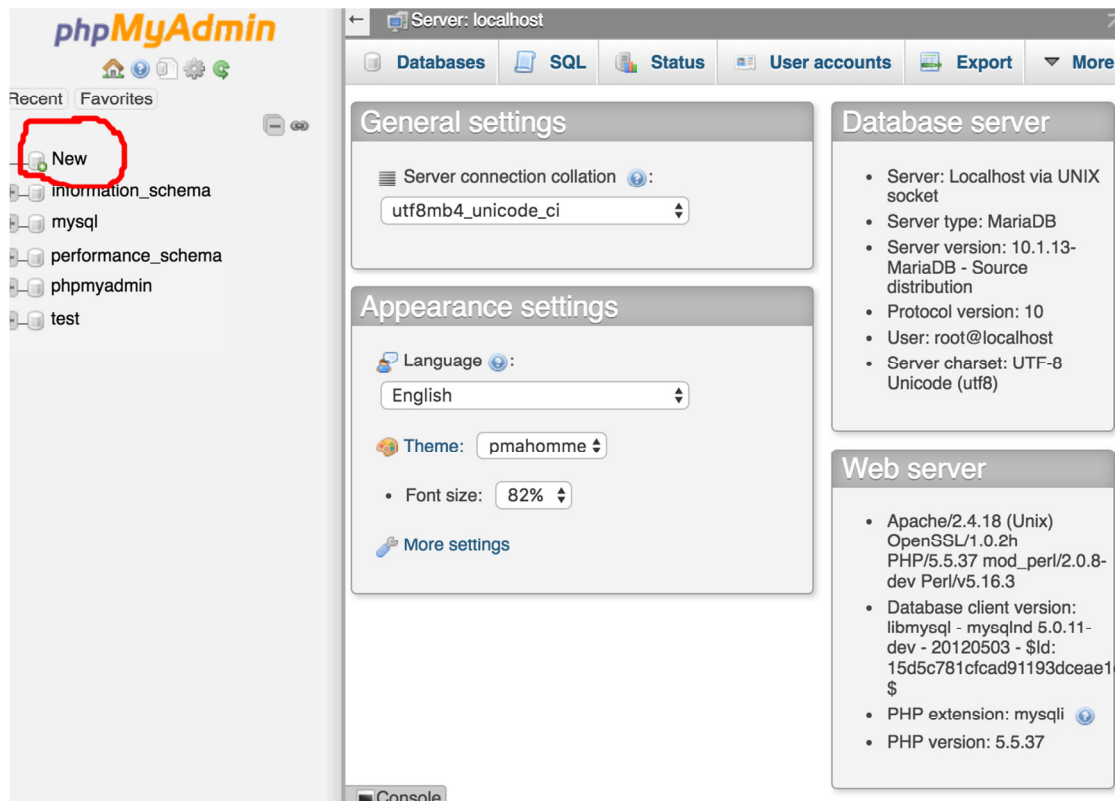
phpMyAdmin

Recent Favorites

New
information_schema
mysql
performance_schema
phpmyadmin
test

Server: localhost

Databases SQL Status User accounts Export More

General settings

Server connection collation:
utf8mb4_unicode_ci

Appearance settings

Language:
English

Theme: pmahomme

• Font size: 82%

More settings

Database server

• Server: Localhost via UNIX socket
• Server type: MariaDB
• Server version: 10.1.13-MariaDB - Source distribution
• Protocol version: 10
• User: root@localhost
• Server charset: UTF-8 Unicode (utf8)

Web server

• Apache/2.4.18 (Unix) OpenSSL/1.0.2h PHP/5.5.37 mod_perl/2.0.8-dev Perl/v5.16.3
• Database client version: libmysql - mysqlnd 5.0.11-dev - 20120503 - $Id: 15d5c781cfcad91193dceae1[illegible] $
• PHP extension: mysqli
• PHP version: 5.5.37

Console